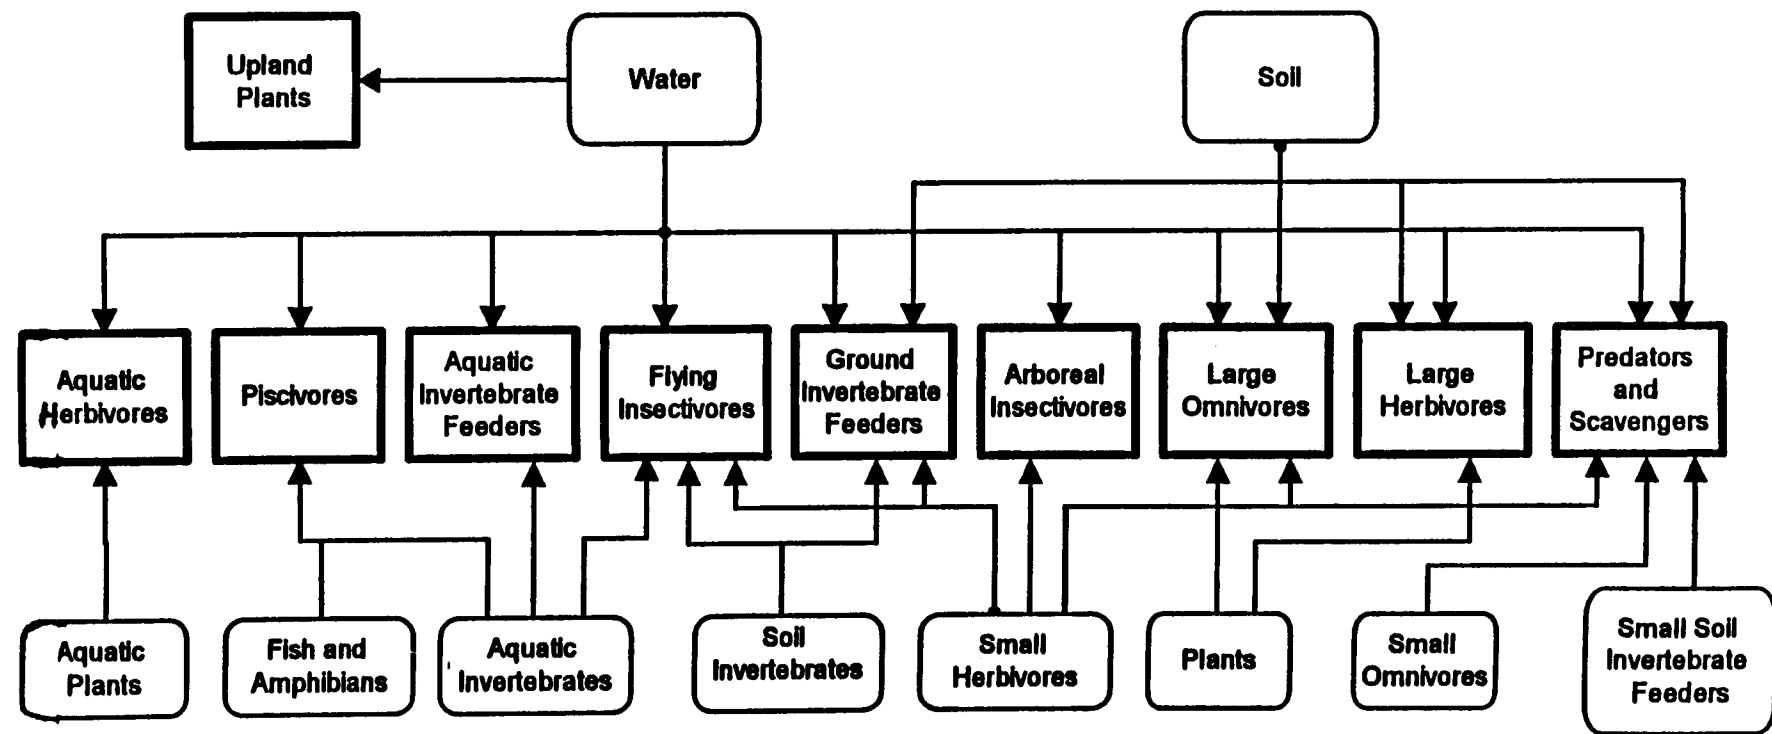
Upland Plants

Water

Soil

Aquatic Herbivores

Piscivores

Aquatic Invertebrate Feeders

Flying Insectivores

Ground Invertebrate Feeders

Arboreal Insectivores

Large Omnivores

Large Herbivores

Predators and Scavengers

Aquatic Plants

Fish and Amphibians

Aquatic Invertebrates

Soil Invertebrates

Small Herbivores

Plants

Small Omnivores

Small Soil Invertebrate Feeders